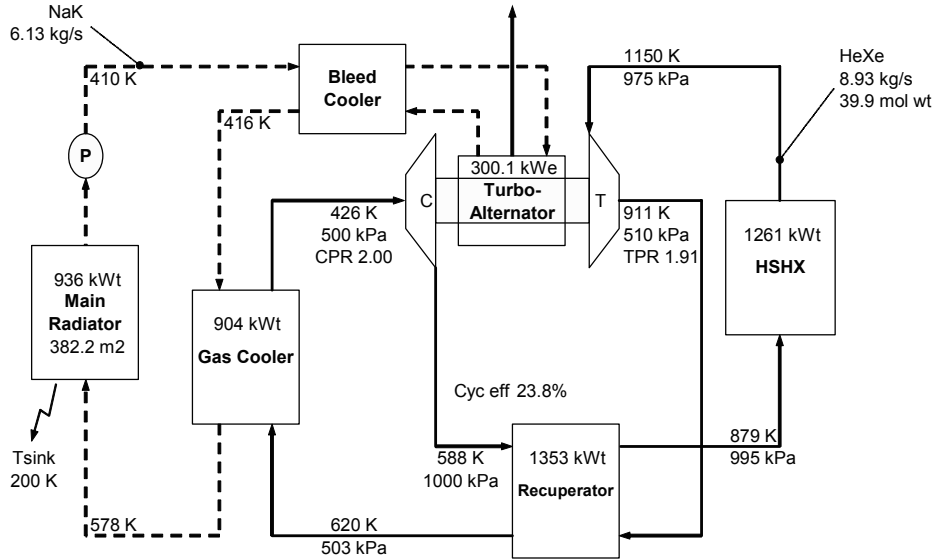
NaK
6.13 kg/s

410 K

Bleed Cooler

1150 K
975 kPa

HeXe
8.93 kg/s
39.9 mol wt

416 K

P

300.1 kWe

C

Turbo-Alternator

T

426 K
500 kPa
CPR 2.00

911 K
510 kPa
TPR 1.91

1261 kWt
HSHX

936 kWt
Main Radiator
382.2 m2

904 kWt
Gas Cooler

Cyc eff 23.8%

Tsink
200 K

588 K
1000 kPa

1353 kWt
Recuperator

879 K
995 kPa

578 K

620 K
503 kPa